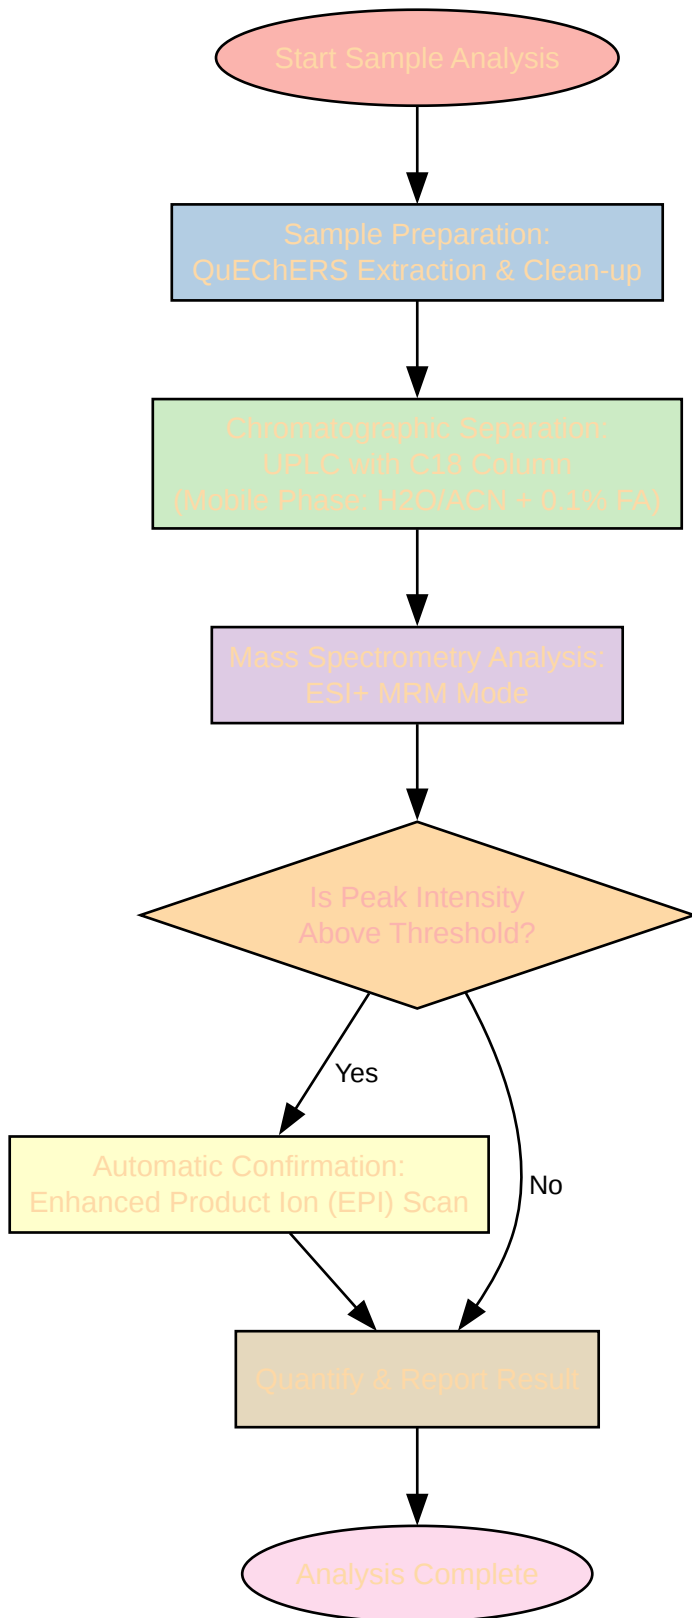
Start Sample Analysis

Sample Preparation:
QuEChERS Extraction & Clean-up

Chromatographic Separation:
UPLC with C18 Column
(Mobile Phase: H2O/ACN + 0.1% FA)

Mass Spectrometry Analysis:
ESI+ MRM Mode

Is Peak Intensity
Above Threshold?

Yes

Automatic Confirmation:
Enhanced Product Ion (EPI) Scan

No

Quantify & Report Result

Analysis Complete